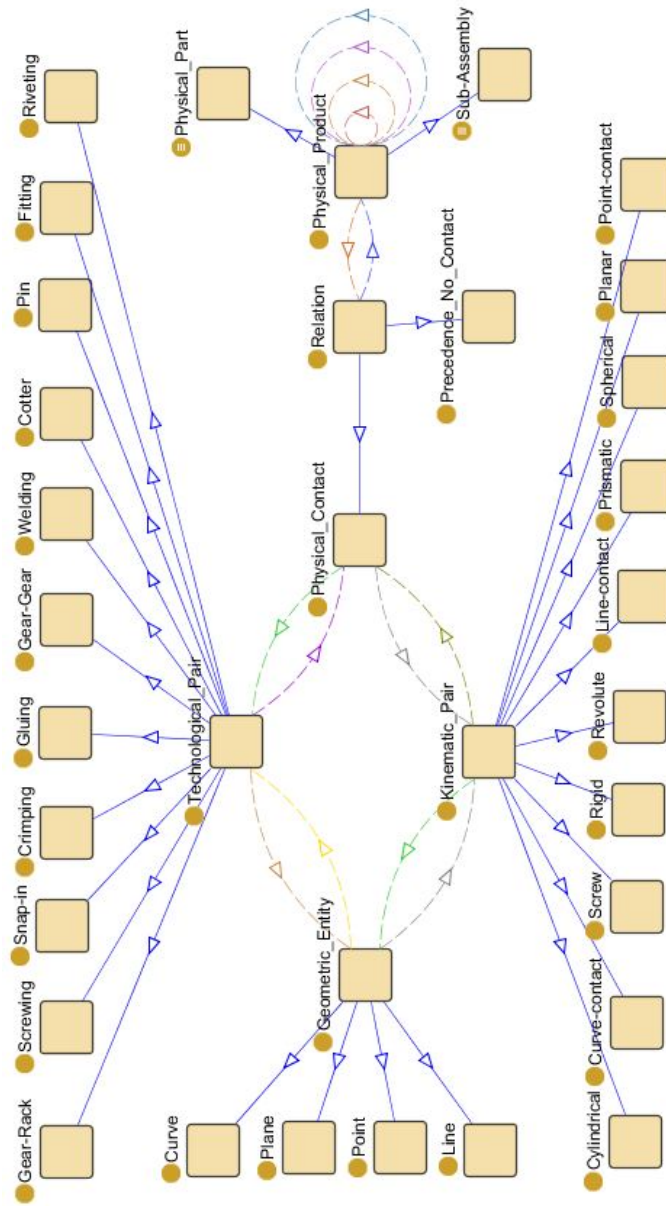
Riveting
Fitting
Pin
Cotter
Welding
Gear-Gear
Gluing
Crimping
Snap-in
Screwing
Gear-Rack
Physical_Part
Physical_Product
Sub-Assembly
Relation
Precedence_No_Contact
Physical_Contact
Technological_Pair
Kinematic_Pair
Geometric_Entity
Curve
Plane
Point
Line
Point-contact
Planar
Spherical
Prismatic
Line-contact
Revolute
Rigid
Screw
Curve-contact
Cylindrical